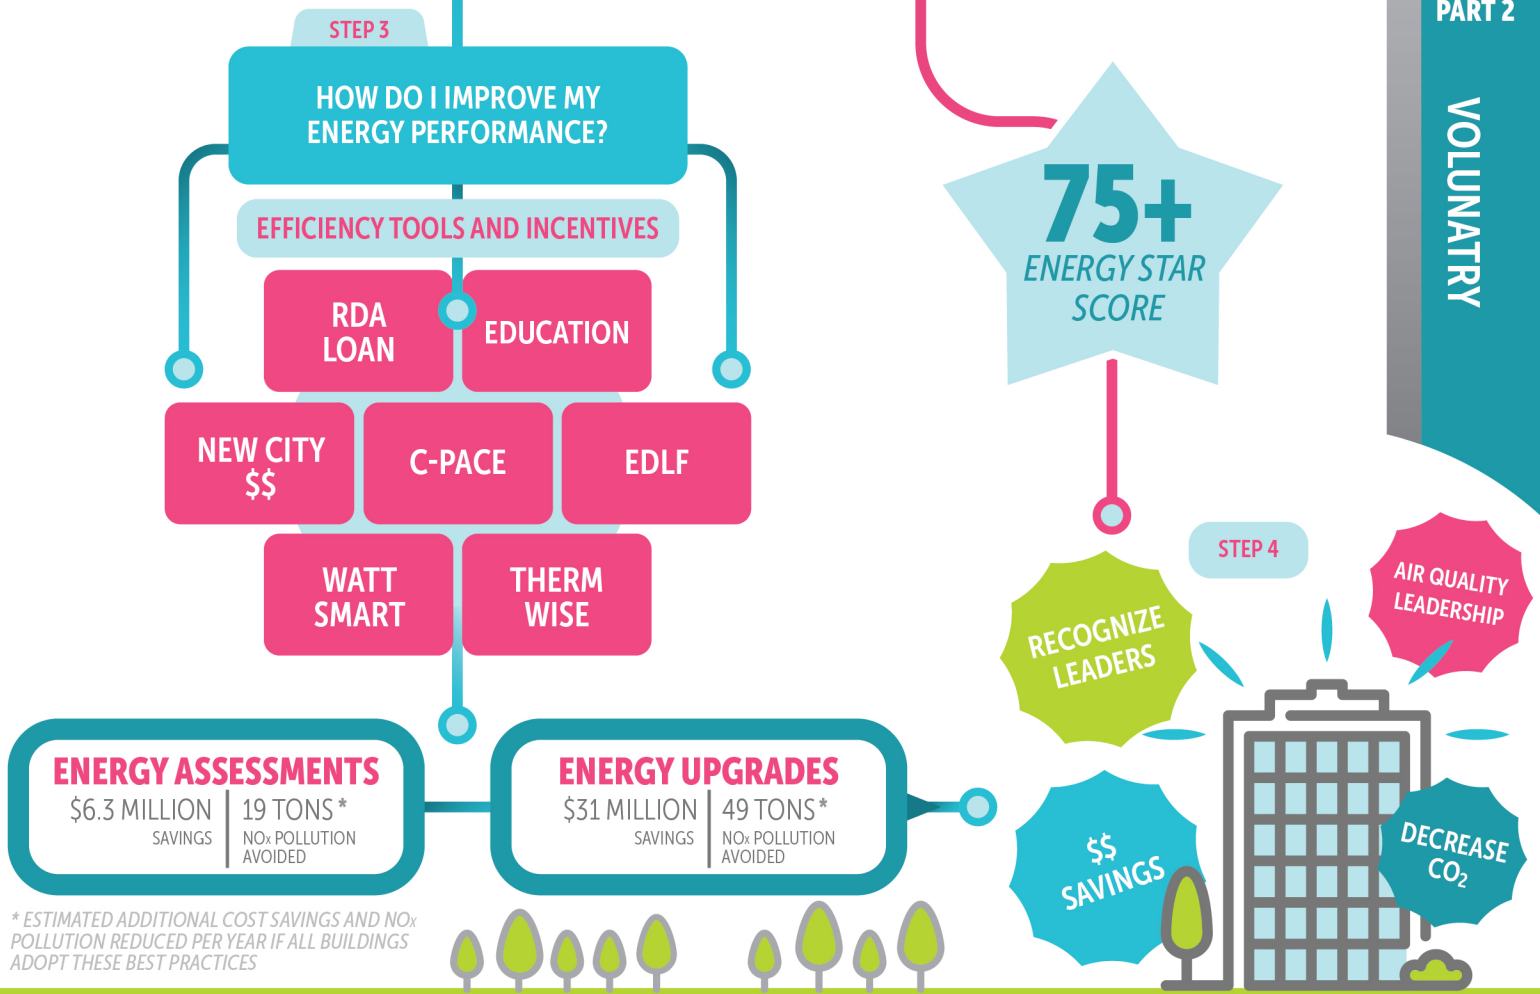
STEP 3

HOW DO I IMPROVE MY ENERGY PERFORMANCE?

EFFICIENCY TOOLS AND INCENTIVES

RDA LOAN

EDUCATION

NEW CITY $$

C-PACE

EDLF

WATT SMART

THERM WISE

ENERGY ASSESSMENTS
$6.3 MILLION SAVINGS | 19 TONS* $NO_x$ POLLUTION AVOIDED

ENERGY UPGRADES
$31 MILLION SAVINGS | 49 TONS* $NO_x$ POLLUTION AVOIDED

* ESTIMATED ADDITIONAL COST SAVINGS AND $NO_x$ POLLUTION REDUCED PER YEAR IF ALL BUILDINGS ADOPT THESE BEST PRACTICES

PART 2
VOLUNATRY

75+
ENERGY STAR SCORE

STEP 4

RECOGNIZE LEADERS

AIR QUALITY LEADERSHIP

$$ SAVINGS

DECREASE $CO_2$